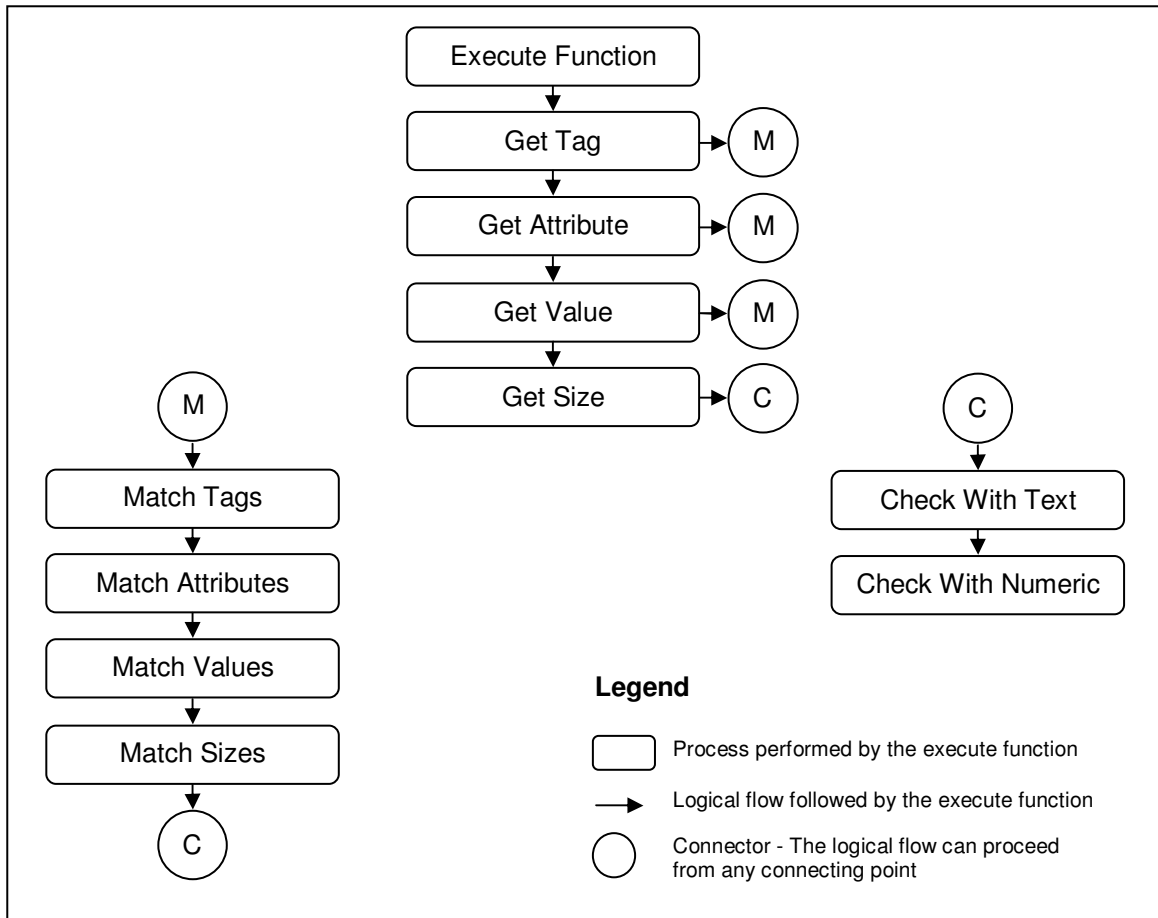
Execute Function

Get Tag

M

Get Attribute

M

Get Value

M

Get Size

C

M

Match Tags

Match Attributes

Match Values

Match Sizes

C

C

Check With Text

Check With Numeric

Legend

Process performed by the execute function

Logical flow followed by the execute function

Connector - The logical flow can proceed from any connecting point